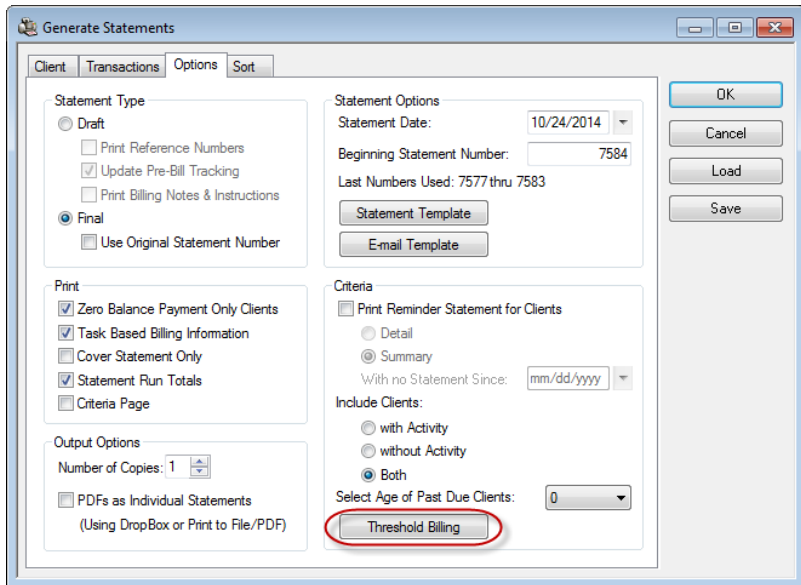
Generate Statements

Client | Transactions | Options | Sort

Statement Type
Draft
Print Reference Numbers
Update Pre-Bill Tracking
Print Billing Notes & Instructions
Final
Use Original Statement Number

Print
Zero Balance Payment Only Clients
Task Based Billing Information
Cover Statement Only
Statement Run Totals
Criteria Page

Output Options
Number of Copies: 1
PDFs as Individual Statements
(Using DropBox or Print to File/PDF)

Statement Options
Statement Date: 10/24/2014
Beginning Statement Number: 7584
Last Numbers Used: 7577 thru 7583
Statement Template
E-mail Template

Criteria
Print Reminder Statement for Clients
Detail
Summary
With no Statement Since: mm/dd/yyyy
Include Clients:
with Activity
without Activity
Both
Select Age of Past Due Clients: 0
Threshold Billing

OK
Cancel
Load
Save